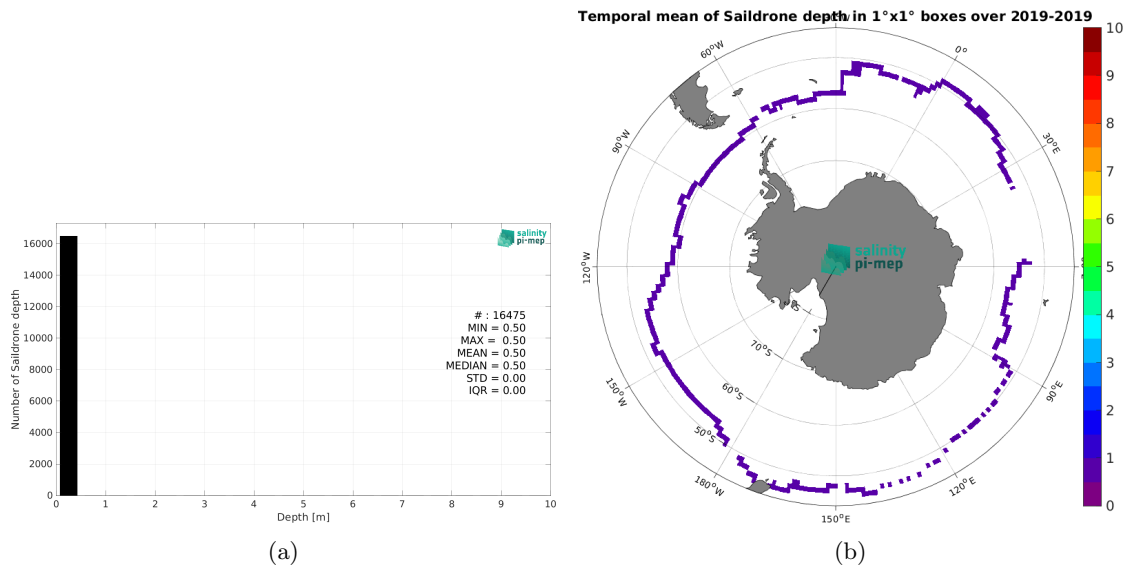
salinity pi-mep

Number of Saildrone depth

16000
14000
12000
10000
8000
6000
4000
2000
0

# : 16475
MIN = 0.50
MAX = 0.50
MEAN = 0.50
MEDIAN = 0.50
STD = 0.00
IQR = 0.00

0 1 2 3 4 5 6 7 8 9 10
Depth [m]

(a)

Temporal mean of Saildrone depth in 1°x1° boxes over 2019-2019

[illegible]
0°
60°W
30°E
90°W
120°W
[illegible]
150°W
90°E
70°S
60°S
50°S
180°W
120°E
150°E

salinity pi-mep

10
9
8
7
6
5
4
3
2
1
0

(b)